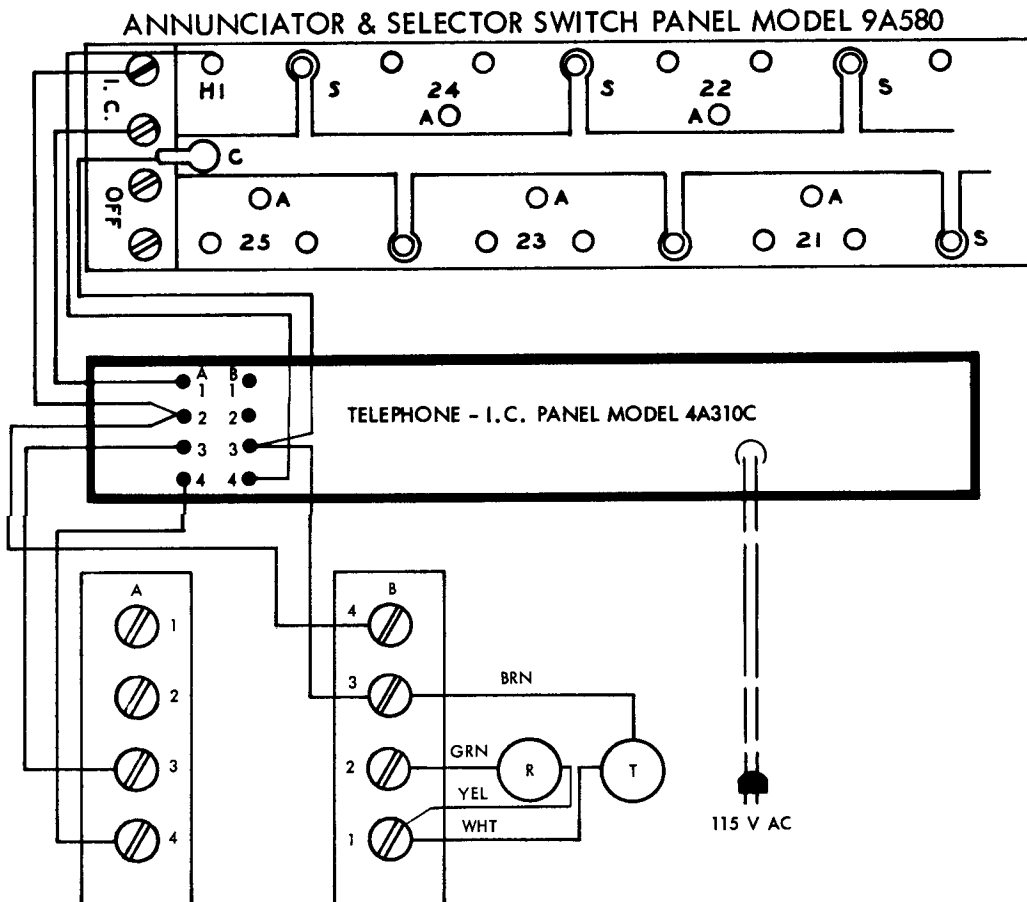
ANNUNCIATOR & SELECTOR SWITCH PANEL MODEL 9A580

I.C.
HI
S
24
A
S
22
A
S
C
OFF
A
A
A
25
23
21
S

A B
1 1
2 2
3 3
4 4
TELEPHONE - I.C. PANEL MODEL 4A310C

A
1
2
3
4

B
4
3
2
1
BRN
GRN
YEL
WHT
R
T

115 V AC